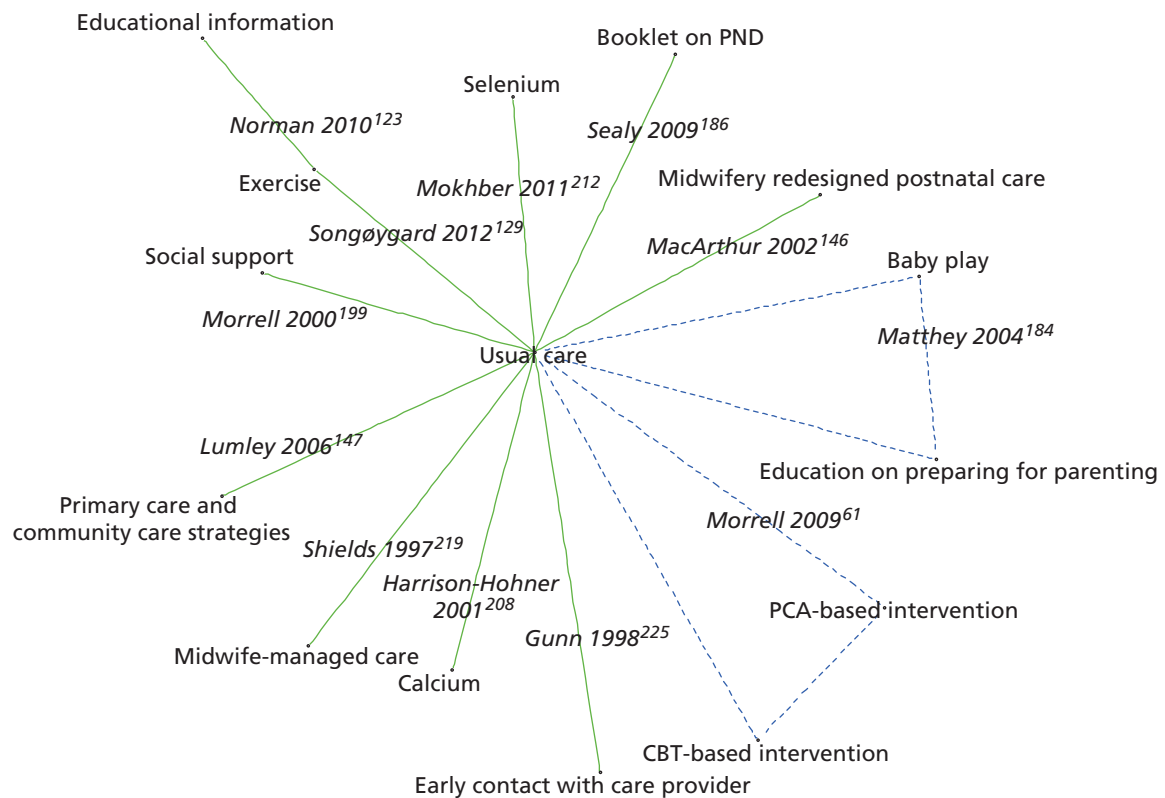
Educational information

Booklet on PND

Selenium

Norman 2010$^{123}$

Sealy 2009$^{186}$

Exercise

Mokhber 2011$^{212}$

Midwifery redesigned postnatal care

Songøygard 2012$^{129}$

MacArthur 2002$^{146}$

Social support

Baby play

Morrell 2000$^{199}$

Matthey 2004$^{184}$

Usual care

Lumley 2006$^{147}$

Education on preparing for parenting

Primary care and community care strategies

Morrell 2009$^{61}$

Shields 1997$^{219}$

Harrison-Hohner 2001$^{208}$

PCA-based intervention

Gunn 1998$^{225}$

Midwife-managed care

Calcium

CBT-based intervention

Early contact with care provider